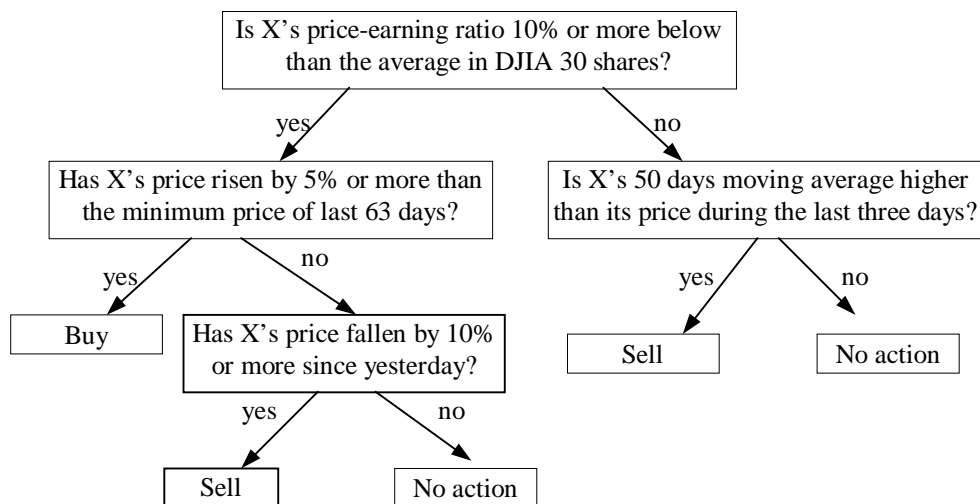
Is X's price-earning ratio 10% or more below than the average in DJIA 30 shares?

yes

no

Has X's price risen by 5% or more than the minimum price of last 63 days?

Is X's 50 days moving average higher than its price during the last three days?

yes

no

yes

no

Buy

Has X's price fallen by 10% or more since yesterday?

Sell

No action

yes

no

Sell

No action